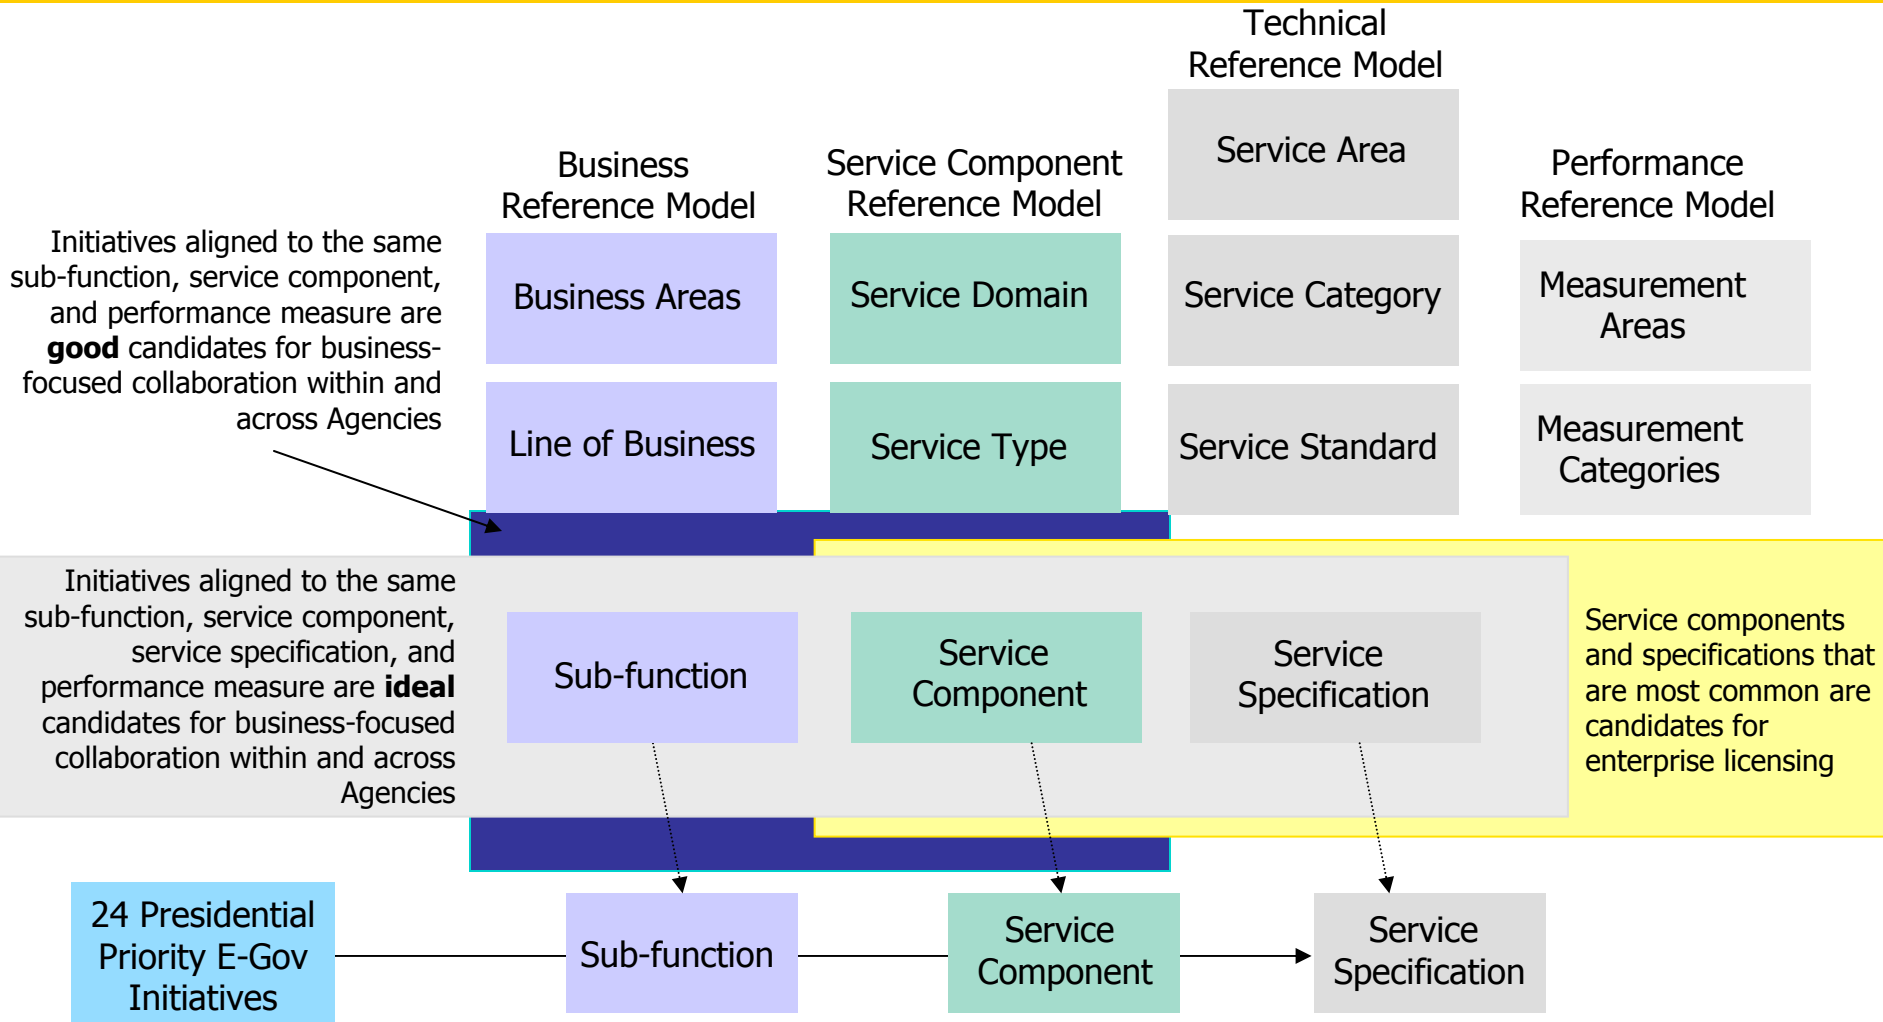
Technical Reference Model

Service Area

Business Reference Model

Service Component Reference Model

Performance Reference Model

Initiatives aligned to the same sub-function, service component, and performance measure are **good** candidates for business-focused collaboration within and across Agencies

Business Areas

Service Domain

Service Category

Measurement Areas

Line of Business

Service Type

Service Standard

Measurement Categories

Initiatives aligned to the same sub-function, service component, service specification, and performance measure are **ideal** candidates for business-focused collaboration within and across Agencies

Sub-function

Service Component

Service Specification

Service components and specifications that are most common are candidates for enterprise licensing

24 Presidential Priority E-Gov Initiatives

Sub-function

Service Component

Service Specification